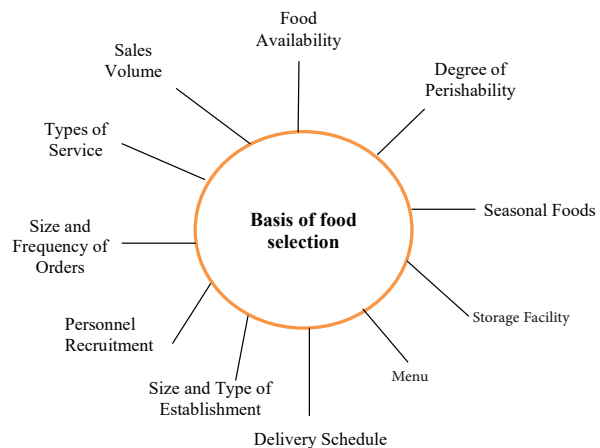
Basis of food selection

Food Availability

Degree of Perishability

Seasonal Foods

Storage Facility

Menu

Delivery Schedule

Size and Type of Establishment

Personnel Recruitment

Size and Frequency of Orders

Types of Service

Sales Volume